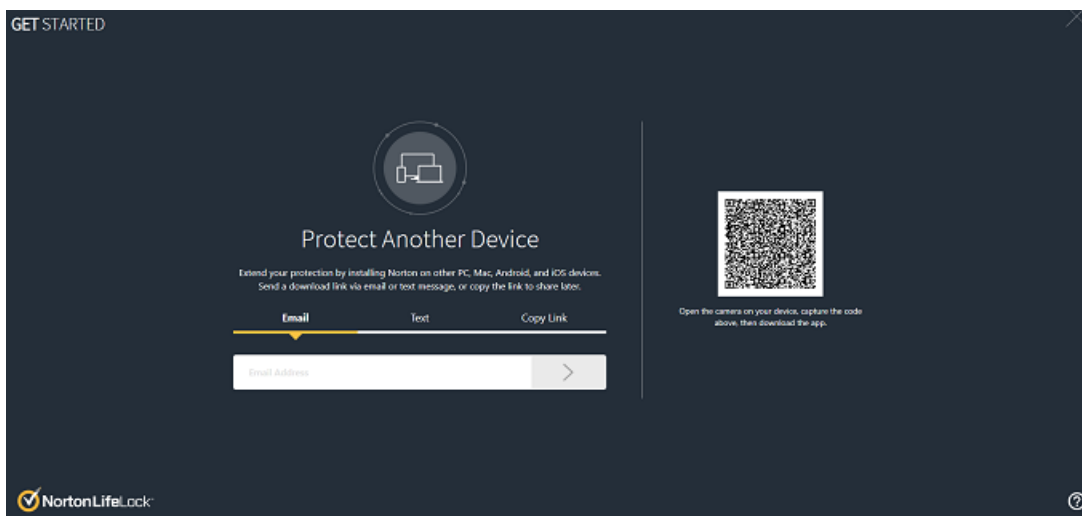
GET STARTED

Protect Another Device

Extend your protection by installing Norton on other PC, Mac, Android, and iOS devices. Send a download link via email or text message, or copy the link to share later.

Email
Text
Copy Link

Email Address

Open the camera on your device, capture the code above, then download the app.

NortonLifeLock